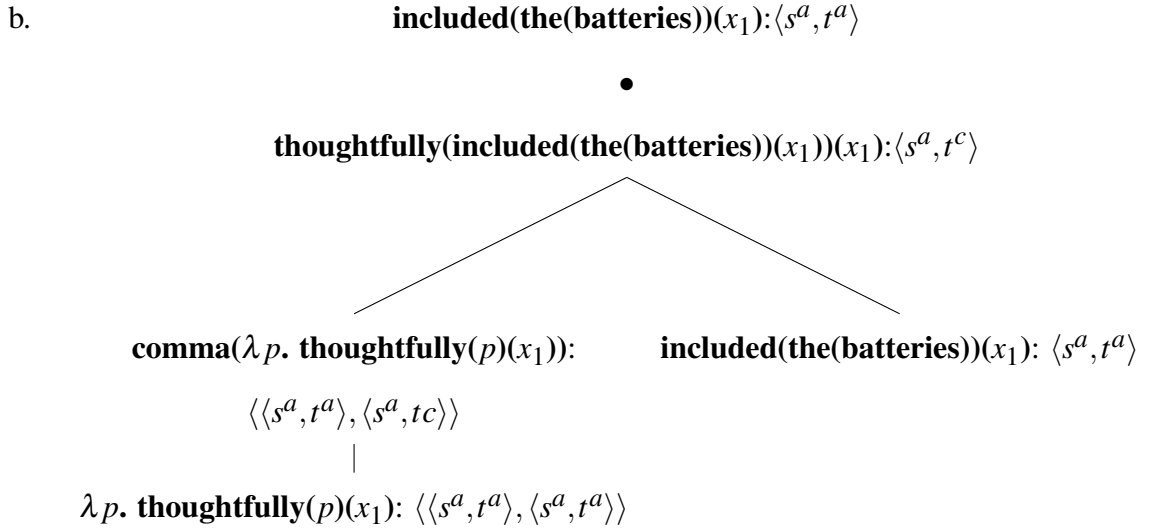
b. **included(the(batteries))**$(x_1)$:$\langle s^a, t^a \rangle$

•

**thoughtfully(included(the(batteries))**$(x_1)$**)**$(x_1)$:$\langle s^a, t^c \rangle$

**comma(**$\lambda p$**. thoughtfully(**$p$**)**$(x_1)$**)**:
$\langle\langle s^a, t^a \rangle, \langle s^a, tc \rangle\rangle$

**included(the(batteries))**$(x_1)$: $\langle s^a, t^a \rangle$

$\lambda p$**. thoughtfully(**$p$**)**$(x_1)$: $\langle\langle s^a, t^a \rangle, \langle s^a, t^a \rangle\rangle$